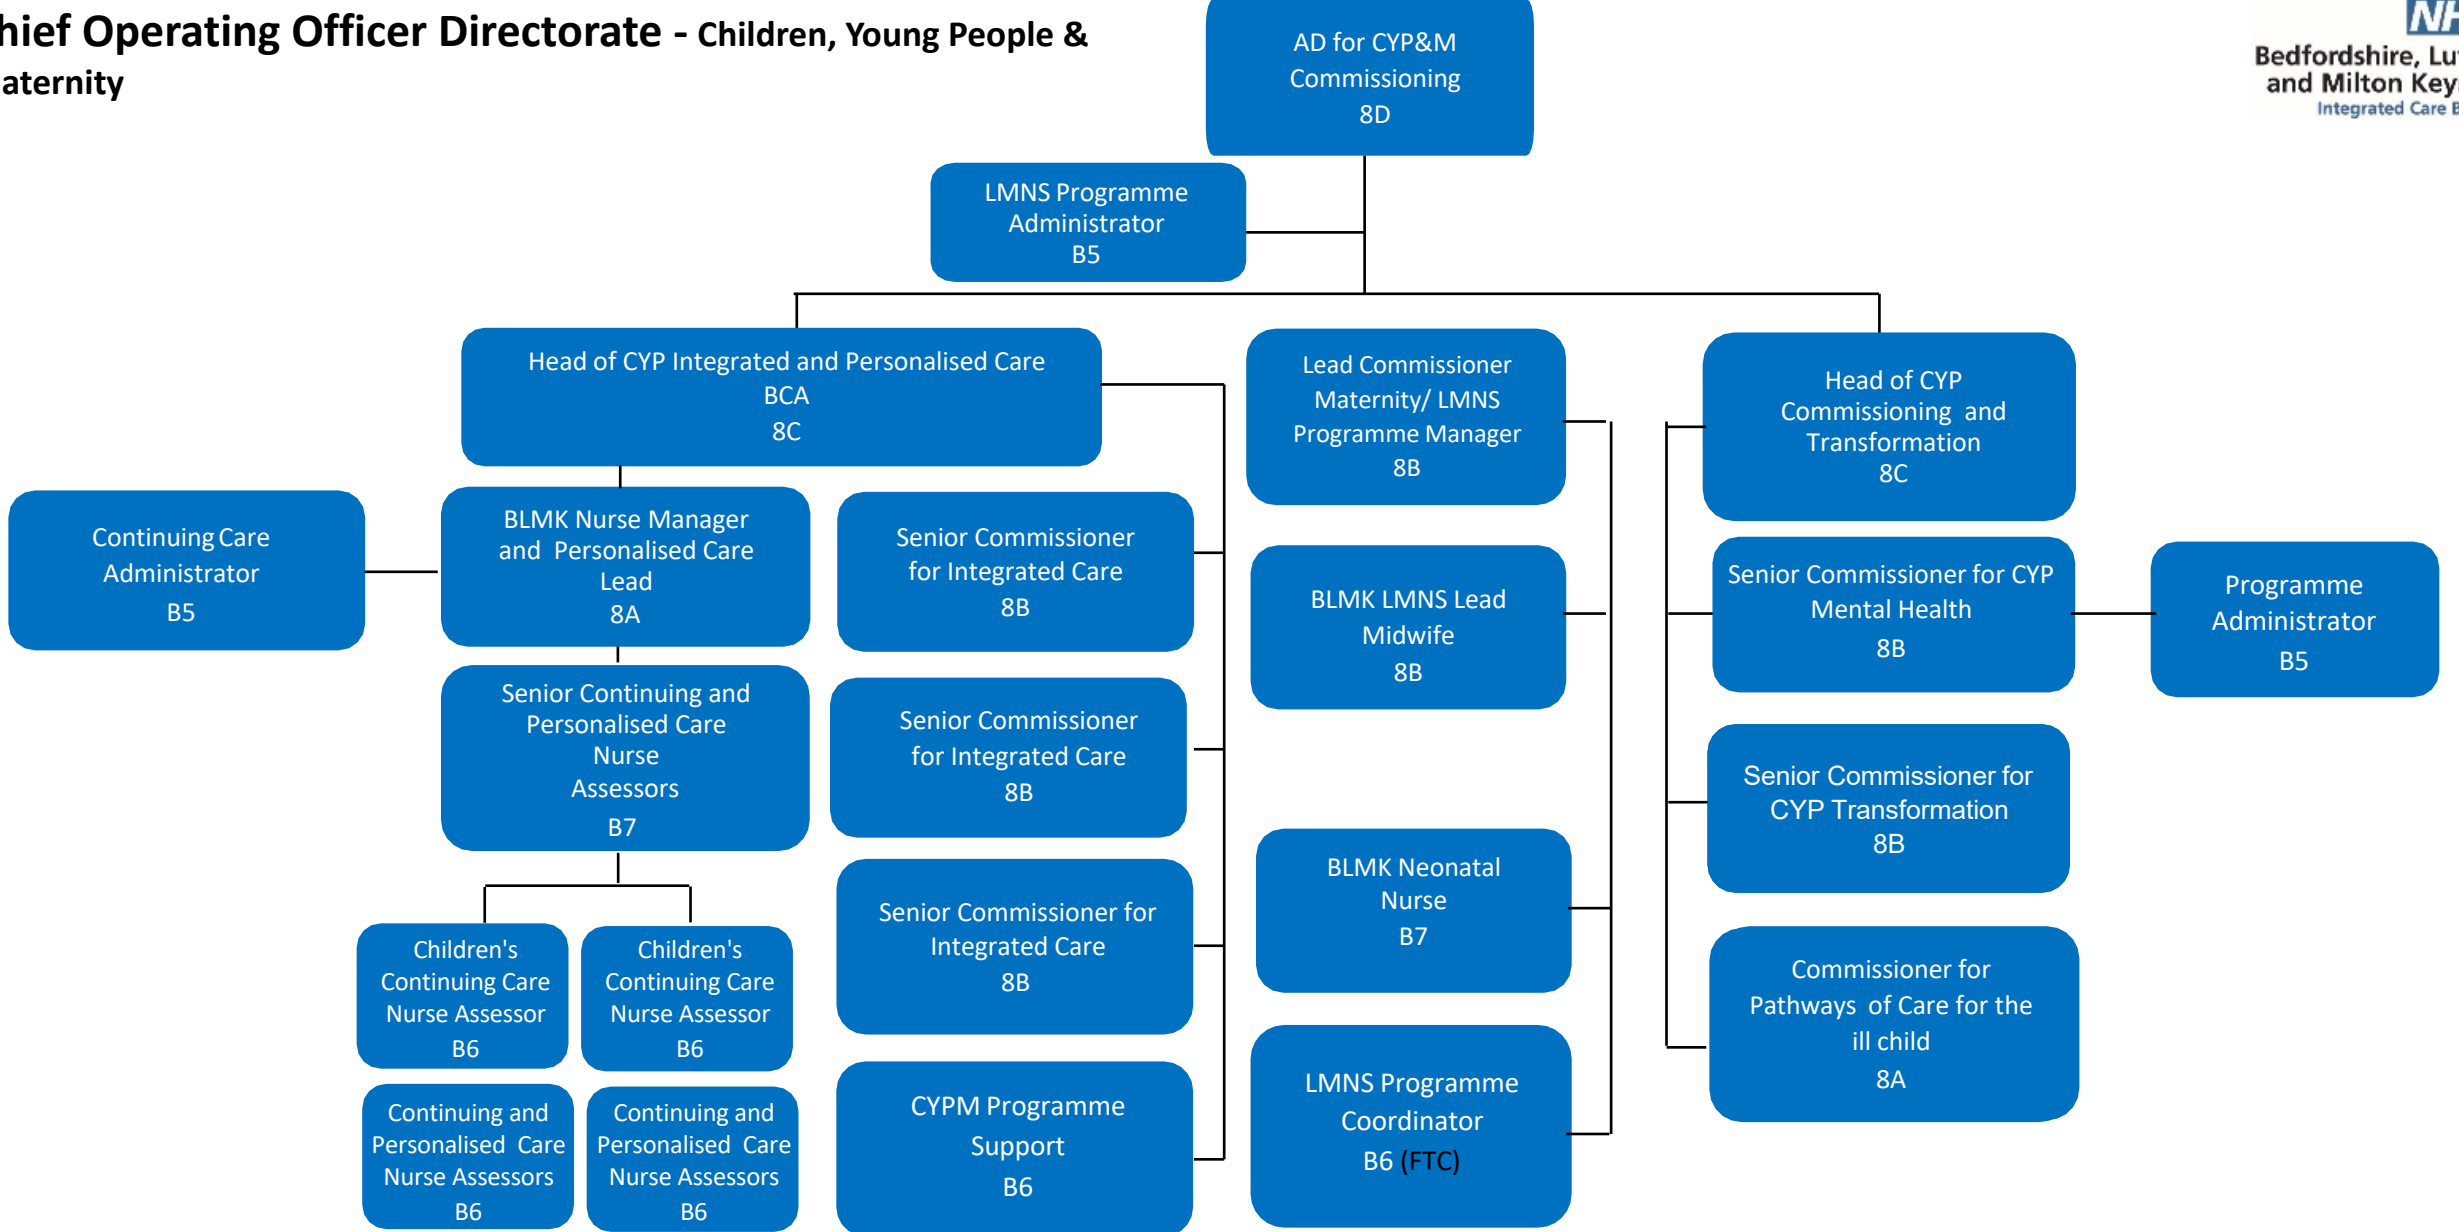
hief Operating Officer Directorate - Children, Young People & aternity

AD for CYP&M Commissioning 8D

NH

Bedfordshire, Lu and Milton Key Integrated Care

LMNS Programme Administrator B5

Head of CYP Integrated and Personalised Care BCA 8C

Lead Commissioner Maternity/ LMNS Programme Manager 8B

Head of CYP Commissioning and Transformation 8C

Continuing Care Administrator B5

BLMK Nurse Manager and Personalised Care Lead 8A

Senior Commissioner for Integrated Care 8B

BLMK LMNS Lead Midwife 8B

Senior Commissioner for CYP Mental Health 8B

Programme Administrator B5

Senior Continuing and Personalised Care Nurse Assessors B7

Senior Commissioner for Integrated Care 8B

Senior Commissioner for CYP Transformation 8B

BLMK Neonatal Nurse B7

Senior Commissioner for Integrated Care 8B

Children's Continuing Care Nurse Assessor B6

Children's Continuing Care Nurse Assessor B6

Commissioner for Pathways of Care for the ill child 8A

Continuing and Personalised Care Nurse Assessors B6

Continuing and Personalised Care Nurse Assessors B6

CYPM Programme Support B6

LMNS Programme Coordinator B6 (FTC)